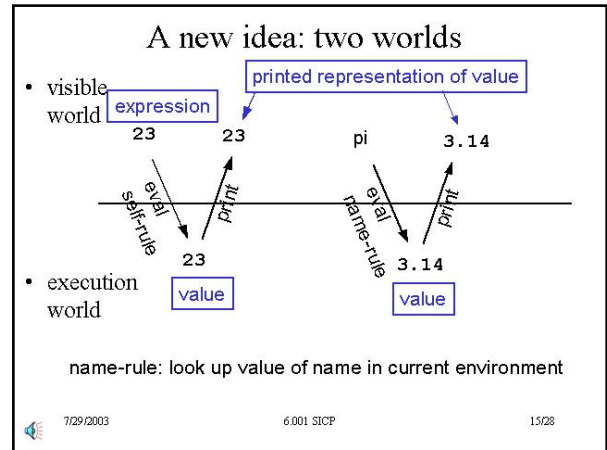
A new idea: two worlds

• visible world

printed representation of value

expression

23

23

pi

3.14

eval self-rule

print

eval name-rule

print

23

3.14

• execution world

value

value

name-rule: look up value of name in current environment

7/29/2003

6.001 SICP

15/28